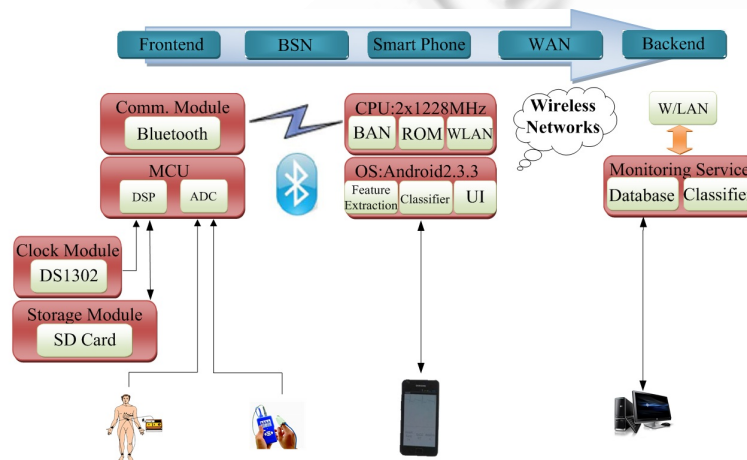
Frontend
BSN
Smart Phone
WAN
Backend

Comm. Module
Bluetooth
MCU
DSP
ADC

CPU:2x1228MHz
BAN
ROM
WLAN
OS:Android2.3.3
Feature Extraction
Classifier
UI

Wireless Networks

W/LAN
Monitoring Service
Database
Classifie

Clock Module
DS1302
Storage Module
SD Card